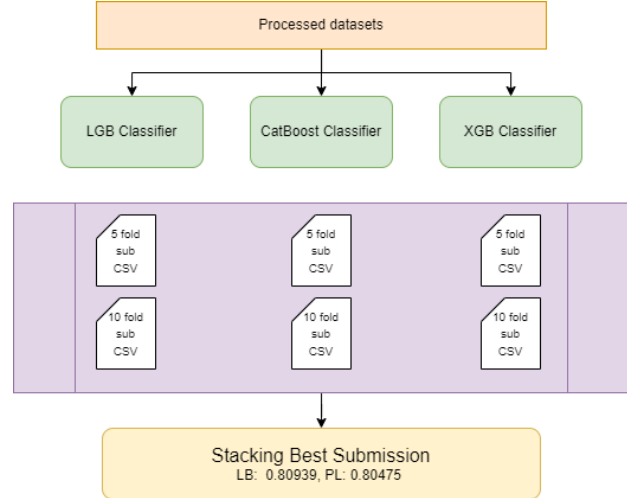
Processed datasets

LGB Classifier

CatBoost Classifier

XGB Classifier

5 fold sub CSV

5 fold sub CSV

5 fold sub CSV

10 fold sub CSV

10 fold sub CSV

10 fold sub CSV

Stacking Best Submission
LB: 0.80939, PL: 0.80475